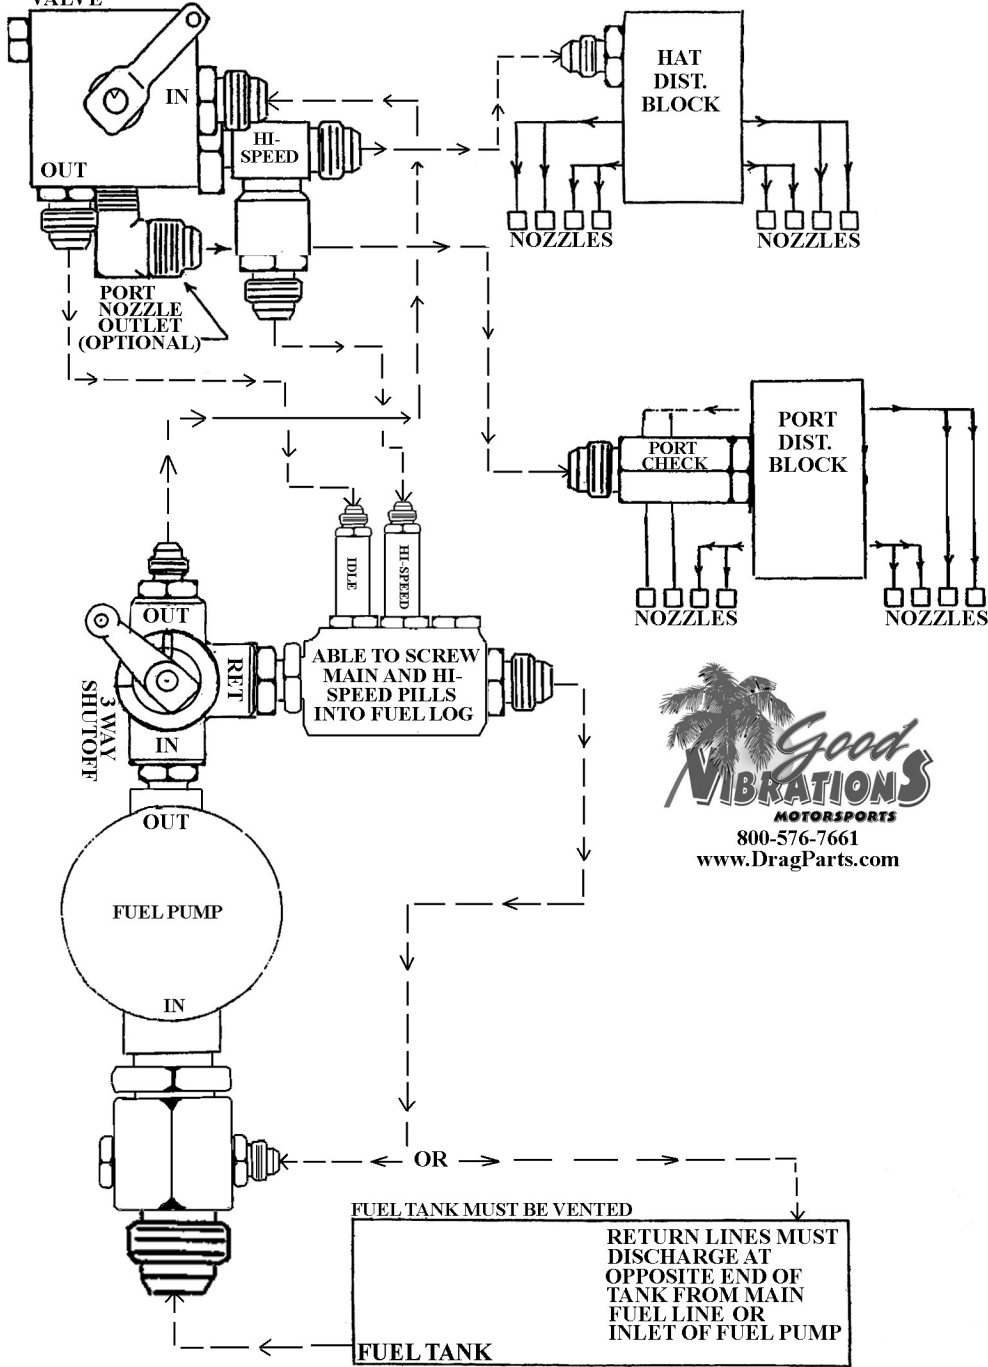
VALVE

IN

OUT

HI-SPEED

PORT NOZZLE OUTLET (OPTIONAL)

HAT DIST. BLOCK

NOZZLES

NOZZLES

PORT CHECK

PORT DIST. BLOCK

NOZZLES

NOZZLES

IDLE

HI-SPEED

OUT

RET

IN

3 WAY SHUTOFF

ABLE TO SCREW MAIN AND HI-SPEED PILLS INTO FUEL LOG

Good VIBRATIONS MOTORSPORTS
800-576-7661
www.DragParts.com

OUT

FUEL PUMP

IN

OR

FUEL TANK MUST BE VENTED

RETURN LINES MUST DISCHARGE AT OPPOSITE END OF TANK FROM MAIN FUEL LINE OR INLET OF FUEL PUMP

FUEL TANK